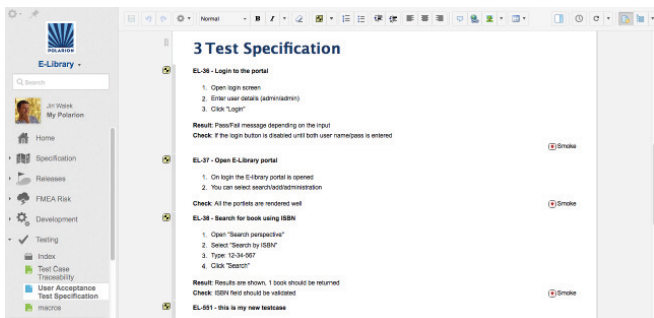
POLARION

E-Library

Q Search

Jiri Walek
My Polarion

Home

Specification

Releases

FMEA Risk

Development

Testing

Index

Test Case Traceability

User Acceptance Test Specification

macros

Normal

B I

3 Test Specification

EL-36 - Login to the portal

1. Open login screen
2. Enter user details (admin/admin)
3. Click "Login"

Result: Pass/Fail message depending on the input
Check: If the login button is disabled until both user name/pass is entered

Smoke

EL-37 - Open E-Library portal

1. On login the E-library portal is opened
2. You can select search/add/administration

Check: All the portlets are rendered well

Smoke

EL-38 - Search for book using ISBN

1. Open "Search perspective"
2. Select "Search by ISBN"
3. Type: 12-34-567
4. Click "Search"

Result: Results are shown, 1 book should be returned
Check: ISBN field should be validated

Smoke

EL-551 - this is my new testcase